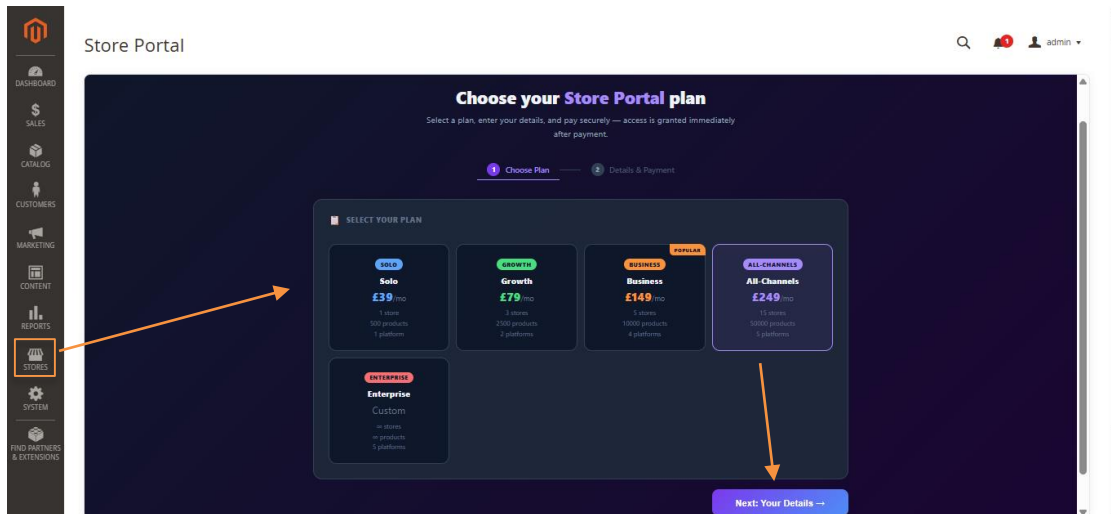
DASHBOARD
SALES
CATALOG
CUSTOMERS
MARKETING
CONTENT
REPORTS
STORES
SYSTEM
FIND PARTNERS & EXTENSIONS

Store Portal

1 admin

Choose your Store Portal plan

Select a plan, enter your details, and pay securely — access is granted immediately after payment.

1 Choose Plan 2 Details & Payment

SELECT YOUR PLAN

SOLO
Solo
£39/mo
1 store
500 products
1 platform

GROWTH
Growth
£79/mo
3 stores
2500 products
2 platforms

POPULAR
BUSINESS
Business
£149/mo
5 stores
10000 products
4 platforms

ALL-CHANNELS
All-Channels
£249/mo
15 stores
50000 products
5 platforms

ENTERPRISE
Enterprise
Custom
∞ stores
∞ products
5 platforms

Next: Your Details →